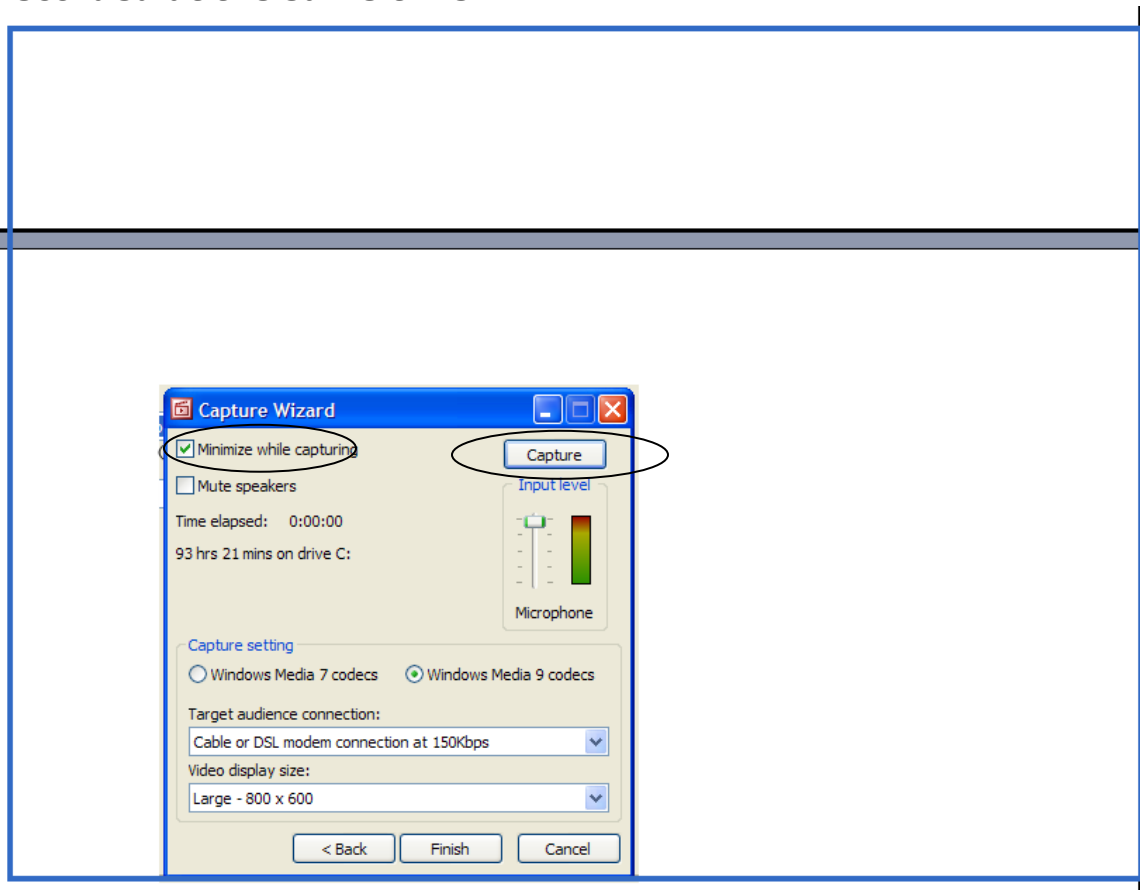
Capture Wizard

Minimize while capturing

Capture

Mute speakers

Input level

Time elapsed: 0:00:00

93 hrs 21 mins on drive C:

Microphone

Capture setting

Windows Media 7 codecs

Windows Media 9 codecs

Target audience connection:

Cable or DSL modem connection at 150Kbps

Video display size:

Large - 800 x 600

< Back

Finish

Cancel